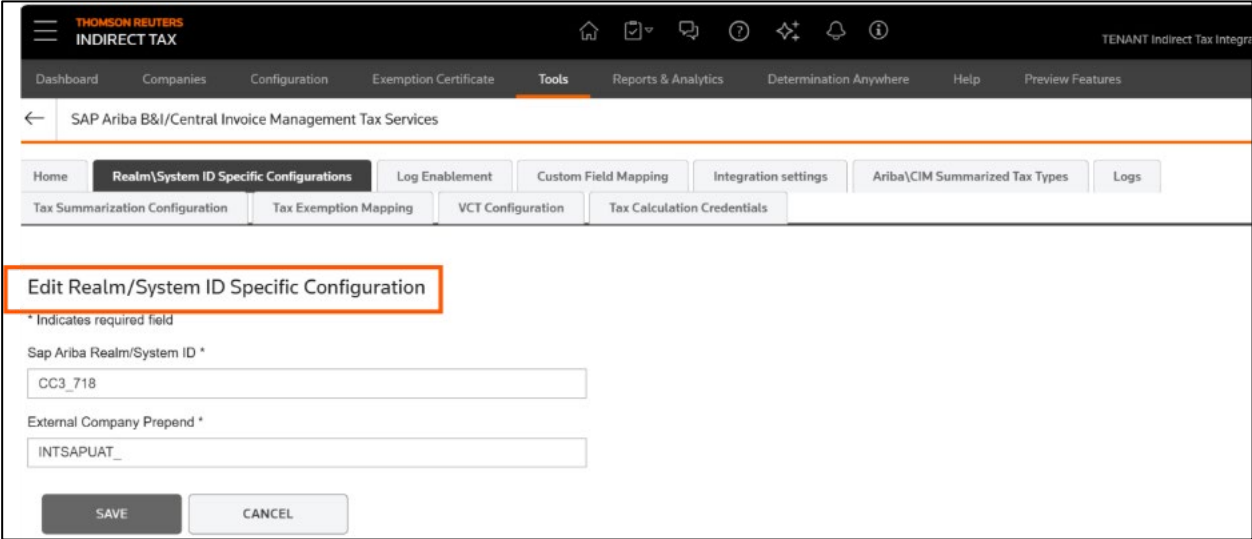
THOMSON REUTERS
INDIRECT TAX

TENANT Indirect Tax Integra

Dashboard Companies Configuration Exemption Certificate Tools Reports & Analytics Determination Anywhere Help Preview Features

SAP Ariba B&I/Central Invoice Management Tax Services

Home | Realm\System ID Specific Configurations | Log Enablement | Custom Field Mapping | Integration settings | Ariba\CIM Summarized Tax Types | Logs
Tax Summarization Configuration | Tax Exemption Mapping | VCT Configuration | Tax Calculation Credentials

Edit Realm/System ID Specific Configuration

* Indicates required field

Sap Ariba Realm/System ID *

CC3_718

External Company Prepend *

INTSAPUAT_

SAVE CANCEL